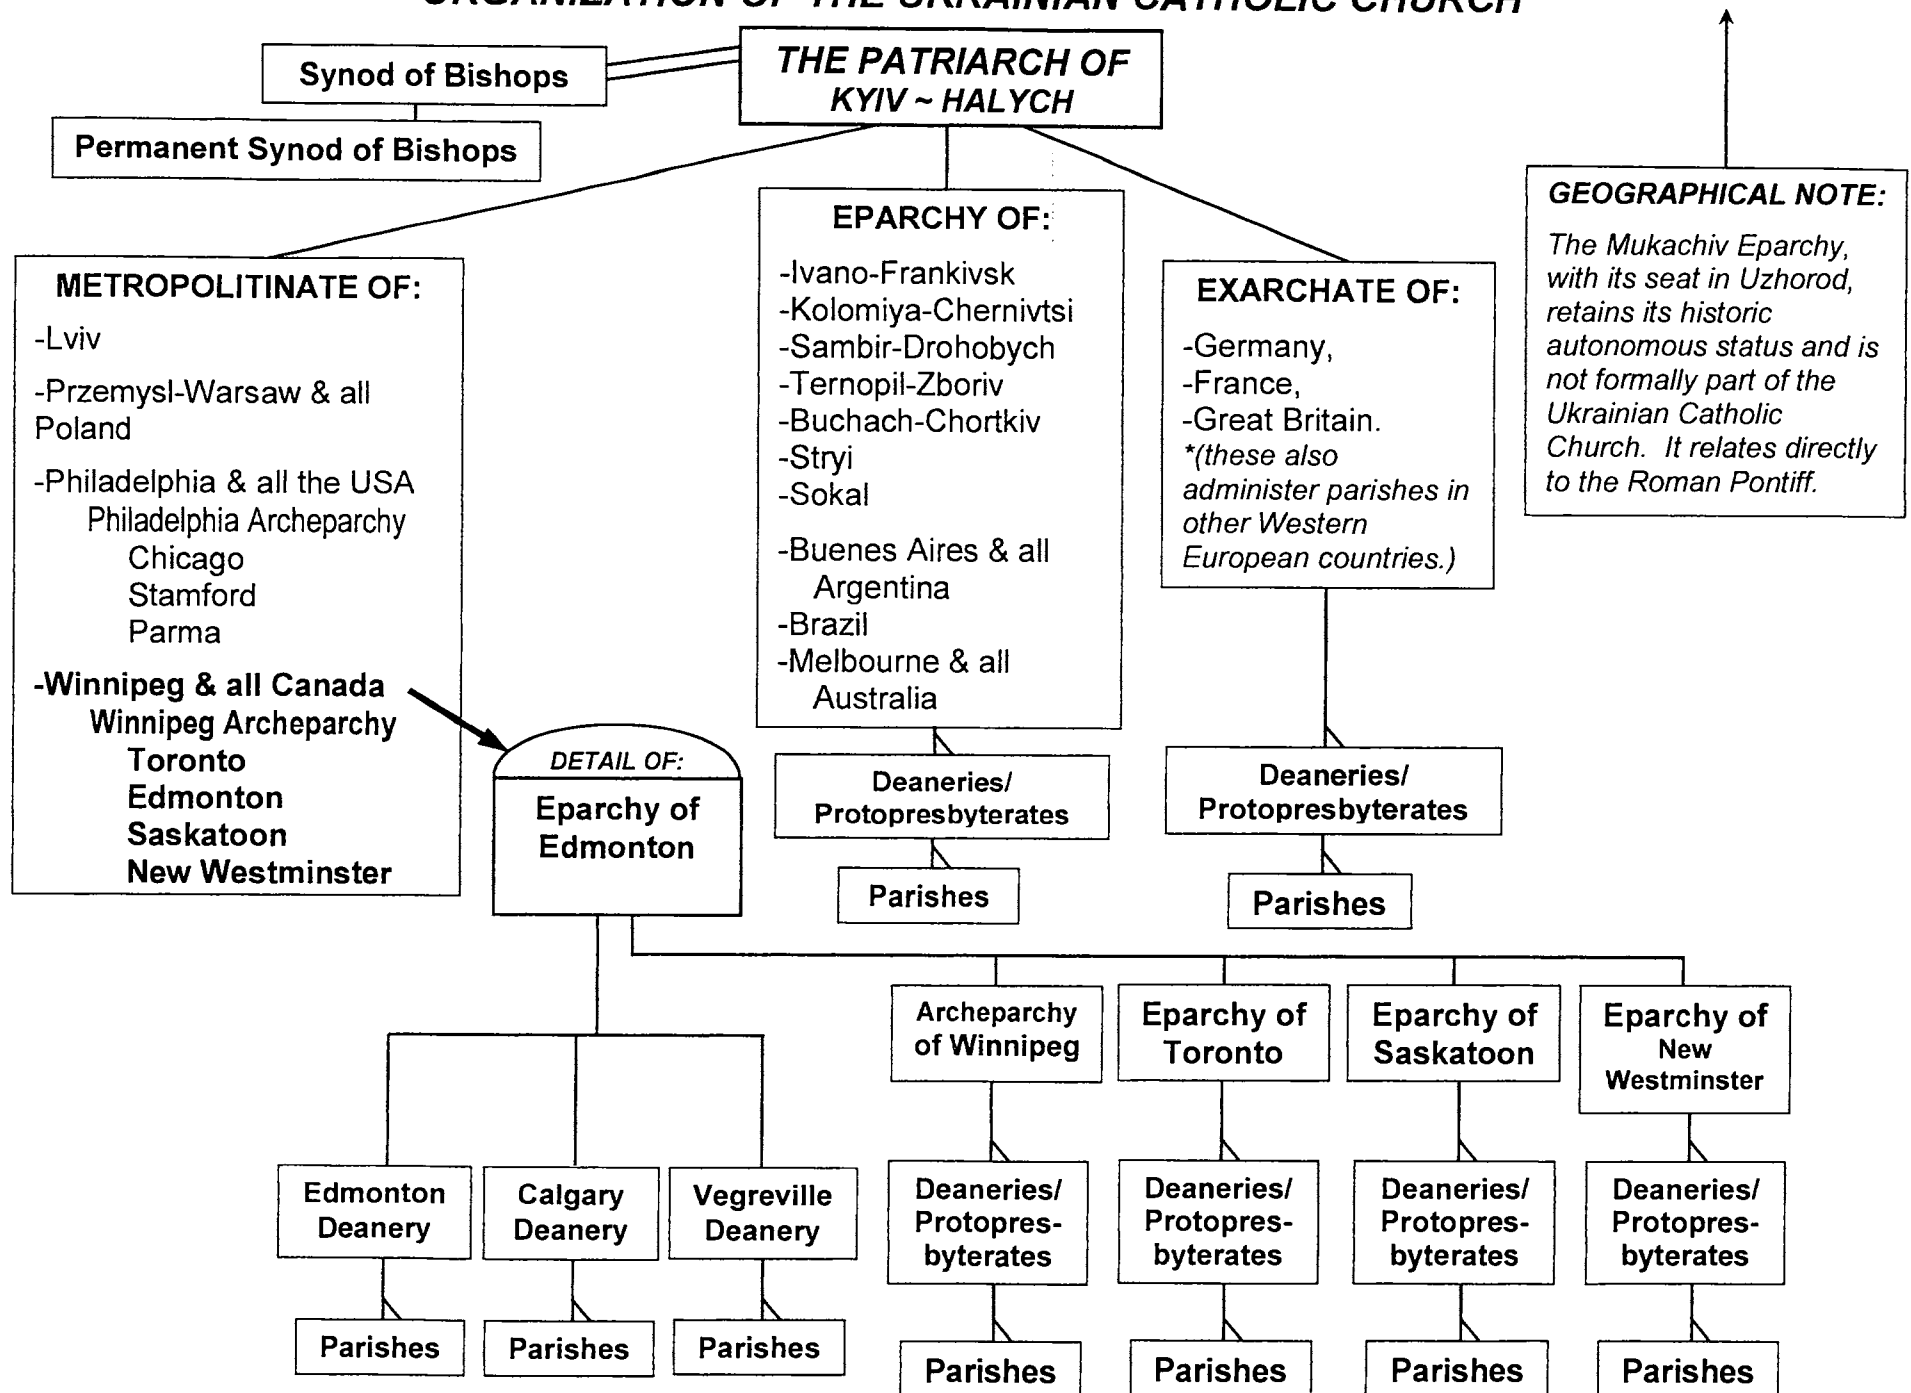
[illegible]

Synod of Bishops

Permanent Synod of Bishops

THE PATRIARCH OF KYIV ~ HALYCH

GEOGRAPHICAL NOTE:

The Mukachiv Eparchy, with its seat in Uzhorod, retains its historic autonomous status and is not formally part of the Ukrainian Catholic Church. It relates directly to the Roman Pontiff.

METROPOLITINATE OF:

-Lviv

-Przemysl-Warsaw & all Poland

-Philadelphia & all the USA
Philadelphia Archeparchy
Chicago
Stamford
Parma

-Winnipeg & all Canada
Winnipeg Archeparchy
Toronto
Edmonton
Saskatoon
New Westminster

EPARCHY OF:

-Ivano-Frankivsk
-Kolomiya-Chernivtsi
-Sambir-Drohobych
-Ternopil-Zboriv
-Buchach-Chortkiv
-Stryi
-Sokal

-Buenes Aires & all Argentina
-Brazil
-Melbourne & all Australia

EXARCHATE OF:

-Germany,
-France,
-Great Britain.
*(these also administer parishes in other Western European countries.)

DETAIL OF:
Eparchy of Edmonton

Deaneries/ Protopresbyterates

Parishes

Deaneries/ Protopresbyterates

Parishes

Archeparchy of Winnipeg

Eparchy of Toronto

Eparchy of Saskatoon

Eparchy of New Westminster

Edmonton Deanery

Calgary Deanery

Vegreville Deanery

Deaneries/ Protopresbyterates

Deaneries/ Protopresbyterates

Deaneries/ Protopresbyterates

Deaneries/ Protopresbyterates

Parishes

Parishes

Parishes

Parishes

Parishes

Parishes

Parishes